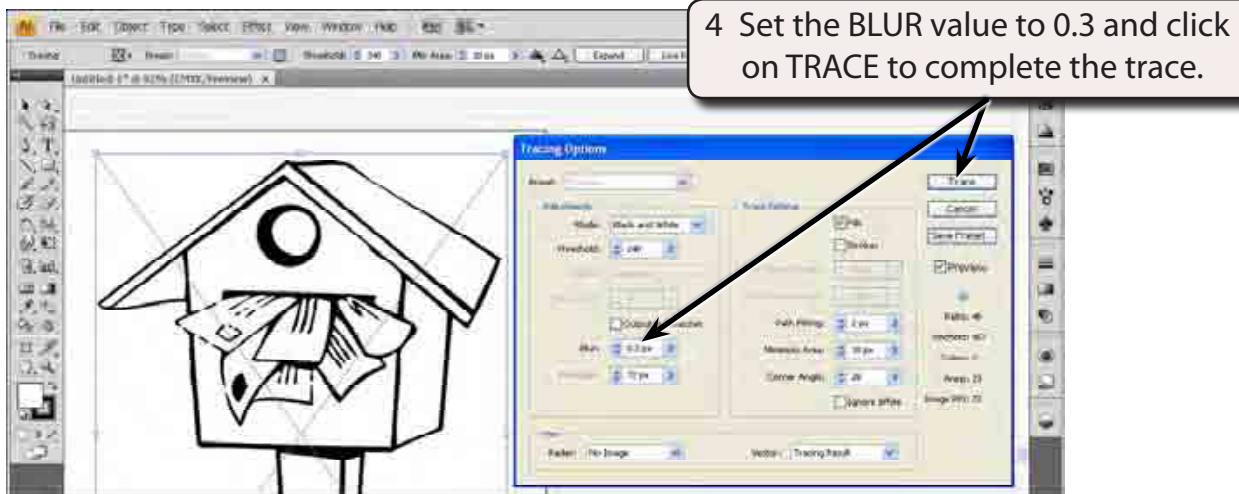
4 Set the BLUR value to 0.3 and click on TRACE to complete the trace.

File Edit Object Type Select Effect View Window Help

Tracing

Preset:

Threshold: 240

Min Area: 10 px

Expand

Untitled-1* @ 92% (CMYK/Preview)

Tracing Options

Preset: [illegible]

Adjustments

Mode: Black and White

Threshold: 240

Output to Swatches

Blur: 0.3 px

Resample: 72 px

Trace Settings

Fills

Strokes

Path Fitting: 2 px

Minimum Area: 10 px

Corner Angle: 20

Ignore White

Trace

Cancel

Save Preset...

Preview

Paths: 46

Anchors: 467

Colors: 1

Areas: 23

Image PPI: 72

View

Raster: No Image

Vector: Tracing Result